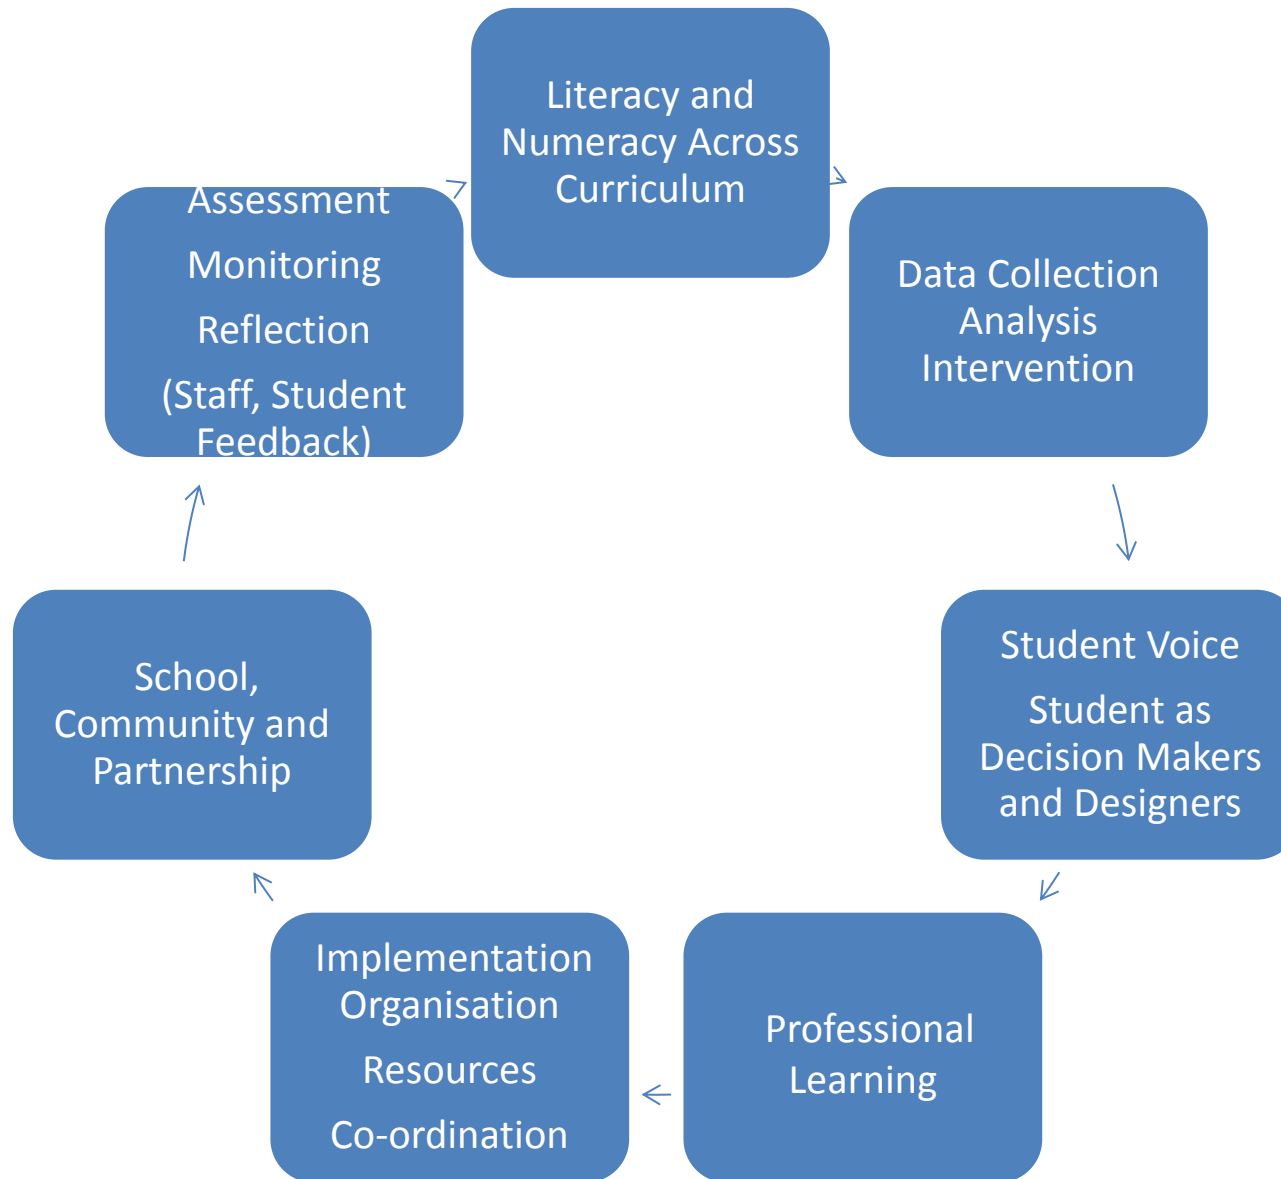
Literacy and Numeracy Across Curriculum

Data Collection
Analysis
Intervention

Student Voice
Student as Decision Makers and Designers

Professional Learning

Implementation
Organisation
Resources
Co-ordination

School, Community and Partnership

Assessment
Monitoring
Reflection
(Staff, Student Feedback)